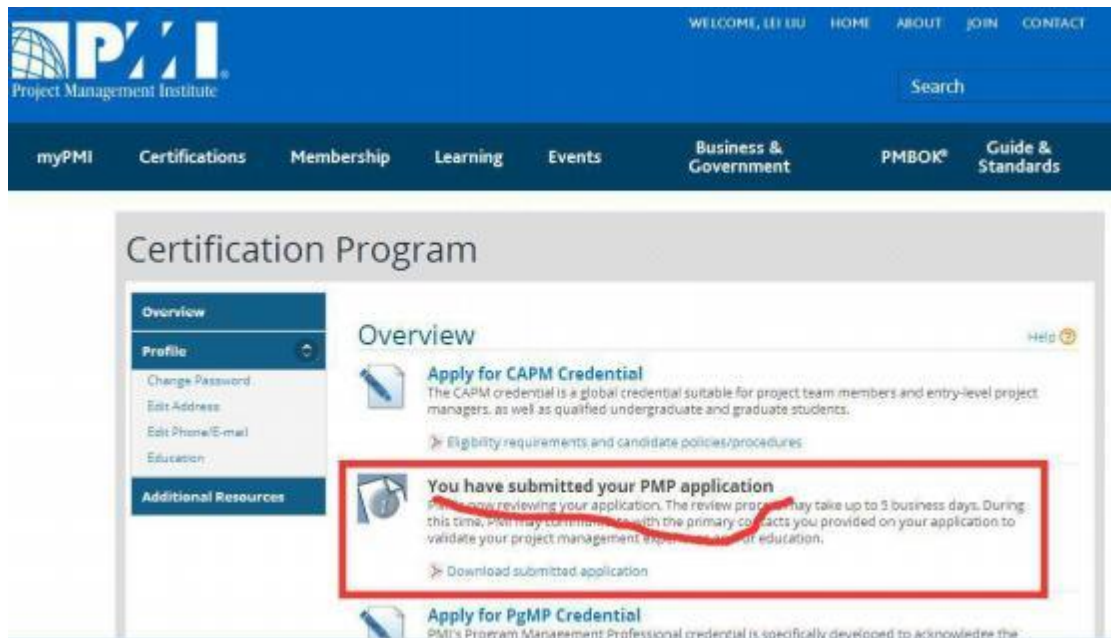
PMI
Project Management Institute

WELCOME, LEI LIU HOME ABOUT JOIN CONTACT

Search

myPMI Certifications Membership Learning Events Business & Government PMBOK® Guide & Standards

Certification Program

Overview
Profile
Change Password
Edit Address
Edit Phone/E-mail
Education
Additional Resources

Overview

Help

Apply for CAPM Credential
The CAPM credential is a global credential suitable for project team members and entry-level project managers, as well as qualified undergraduate and graduate students.

Eligibility requirements and candidate policies/procedures

You have submitted your PMP application
P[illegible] now reviewing your application. The review proc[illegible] may take up to 5 business days. During this time, PMI may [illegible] with the primary co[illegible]tacts you provided on your application to validate your project management expe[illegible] or education.

Download submitted application

Apply for PgMP Credential
PMI's Program Management Professional credential is specifically developed to acknowledge the